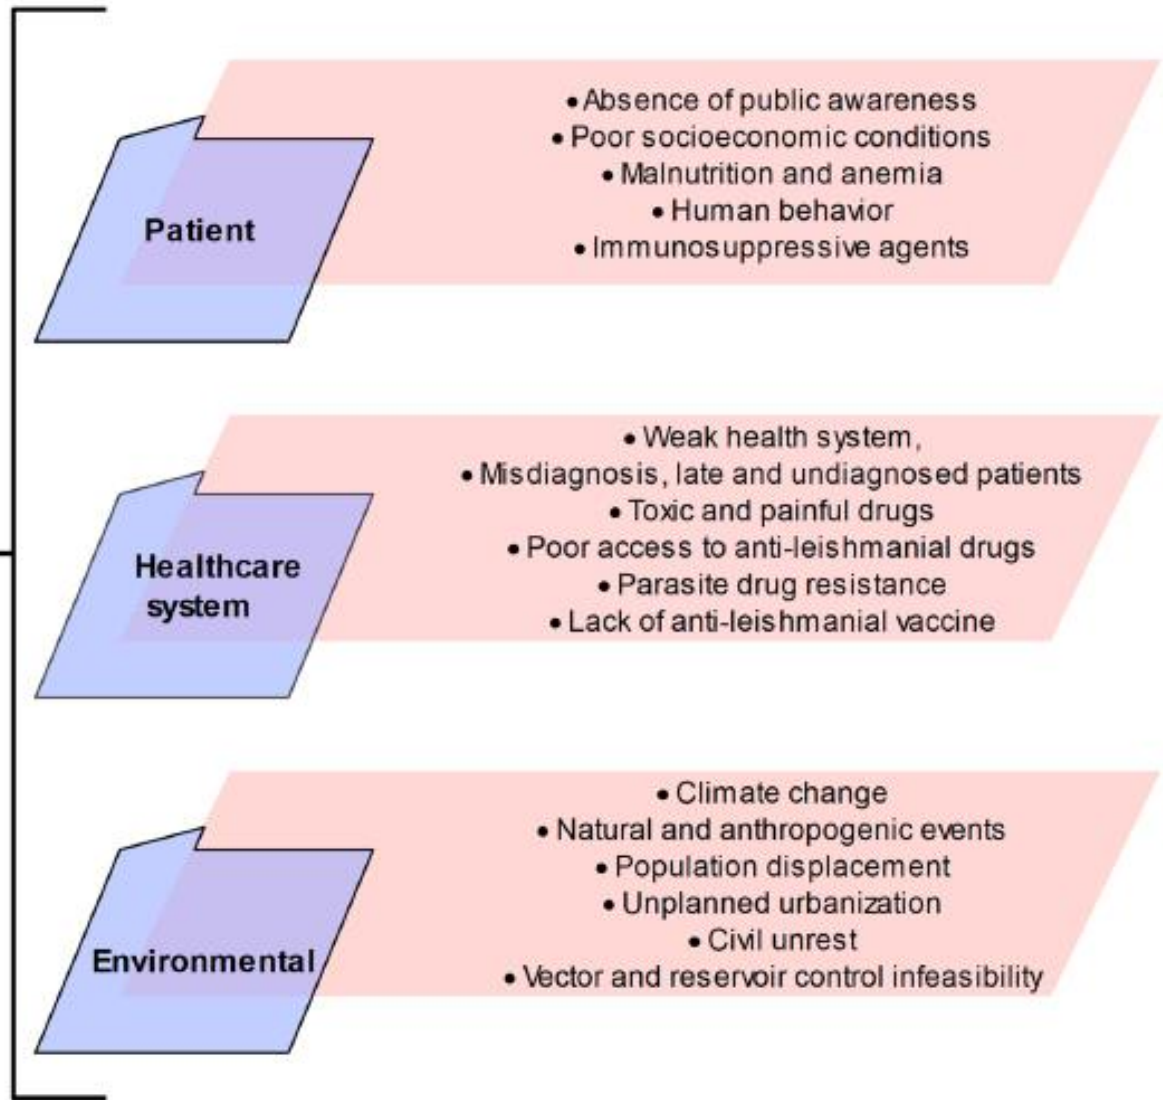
Patient

• Absence of public awareness
• Poor socioeconomic conditions
• Malnutrition and anemia
• Human behavior
• Immunosuppressive agents

Healthcare system

• Weak health system,
• Misdiagnosis, late and undiagnosed patients
• Toxic and painful drugs
• Poor access to anti-leishmanial drugs
• Parasite drug resistance
• Lack of anti-leishmanial vaccine

Environmental

• Climate change
• Natural and anthropogenic events
• Population displacement
• Unplanned urbanization
• Civil unrest
• Vector and reservoir control infeasibility